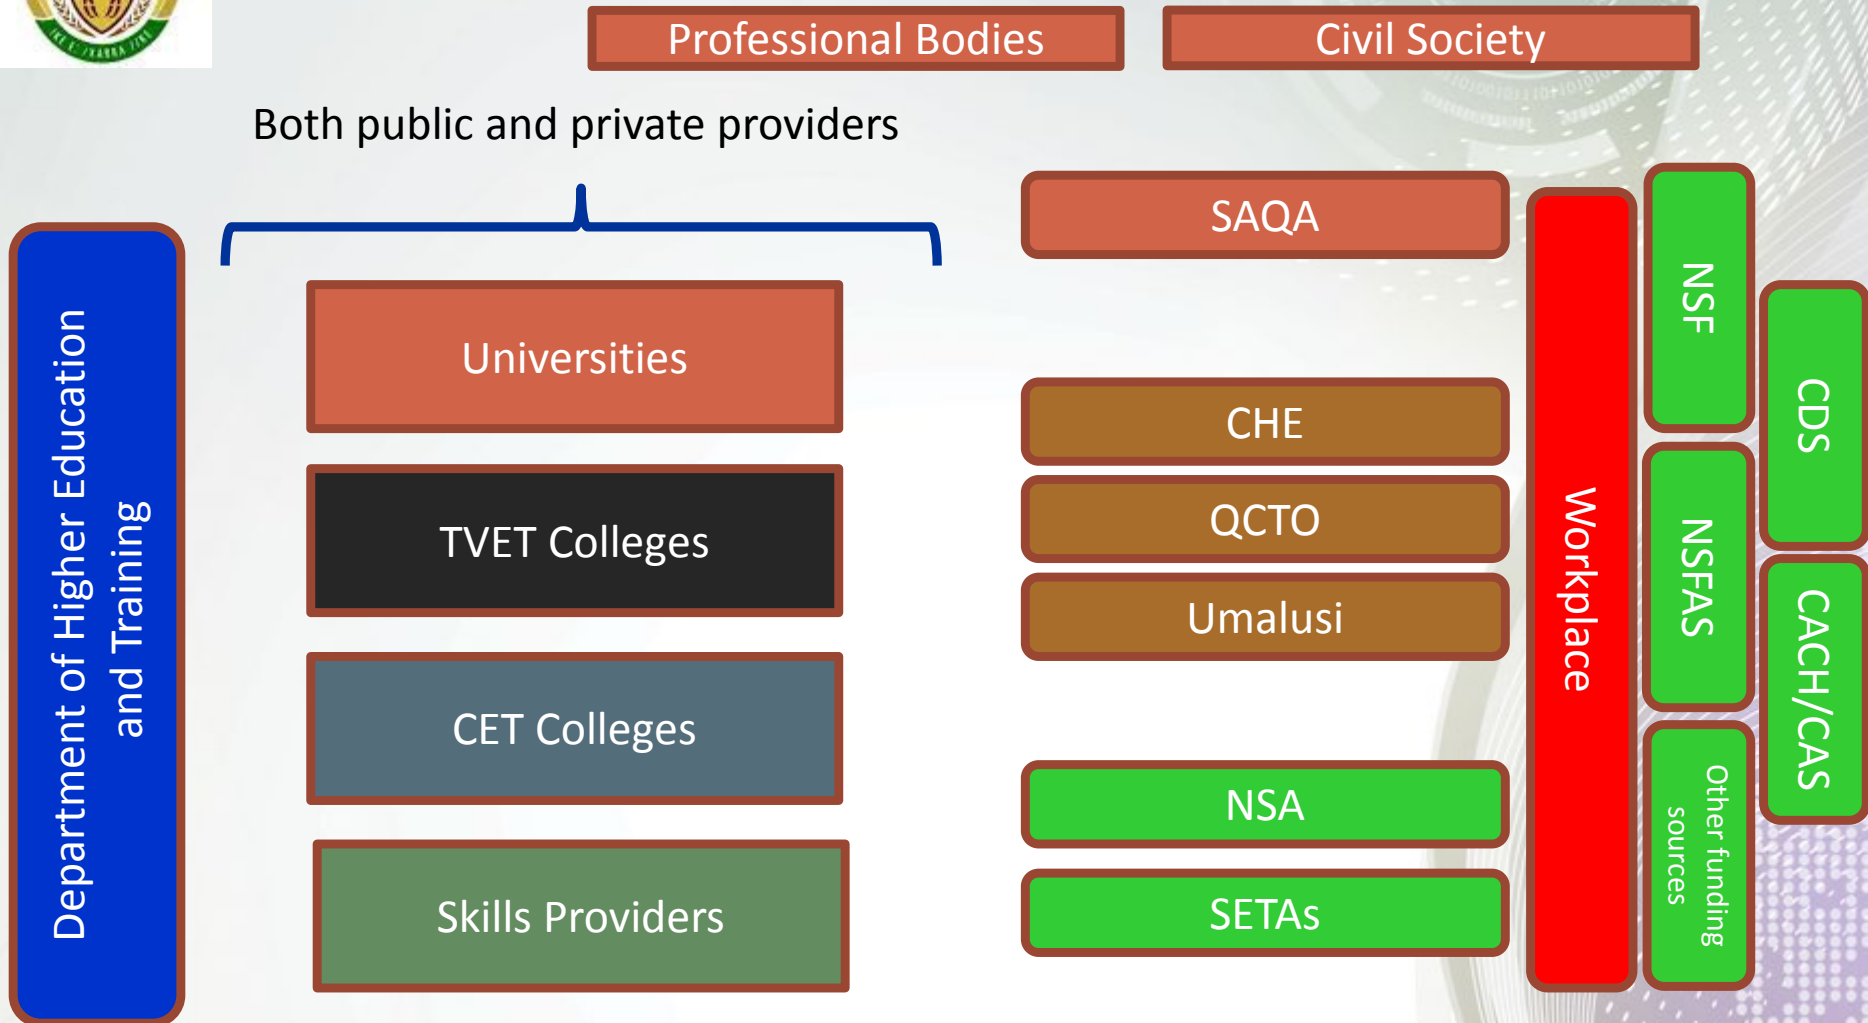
Professional Bodies

Civil Society

Both public and private providers

Department of Higher Education and Training

Universities

TVET Colleges

CET Colleges

Skills Providers

SAQA

CHE

QCTO

Umalusi

NSA

SETAs

Workplace

NSF

NSFAS

Other funding sources

CDS

CACH/CAS